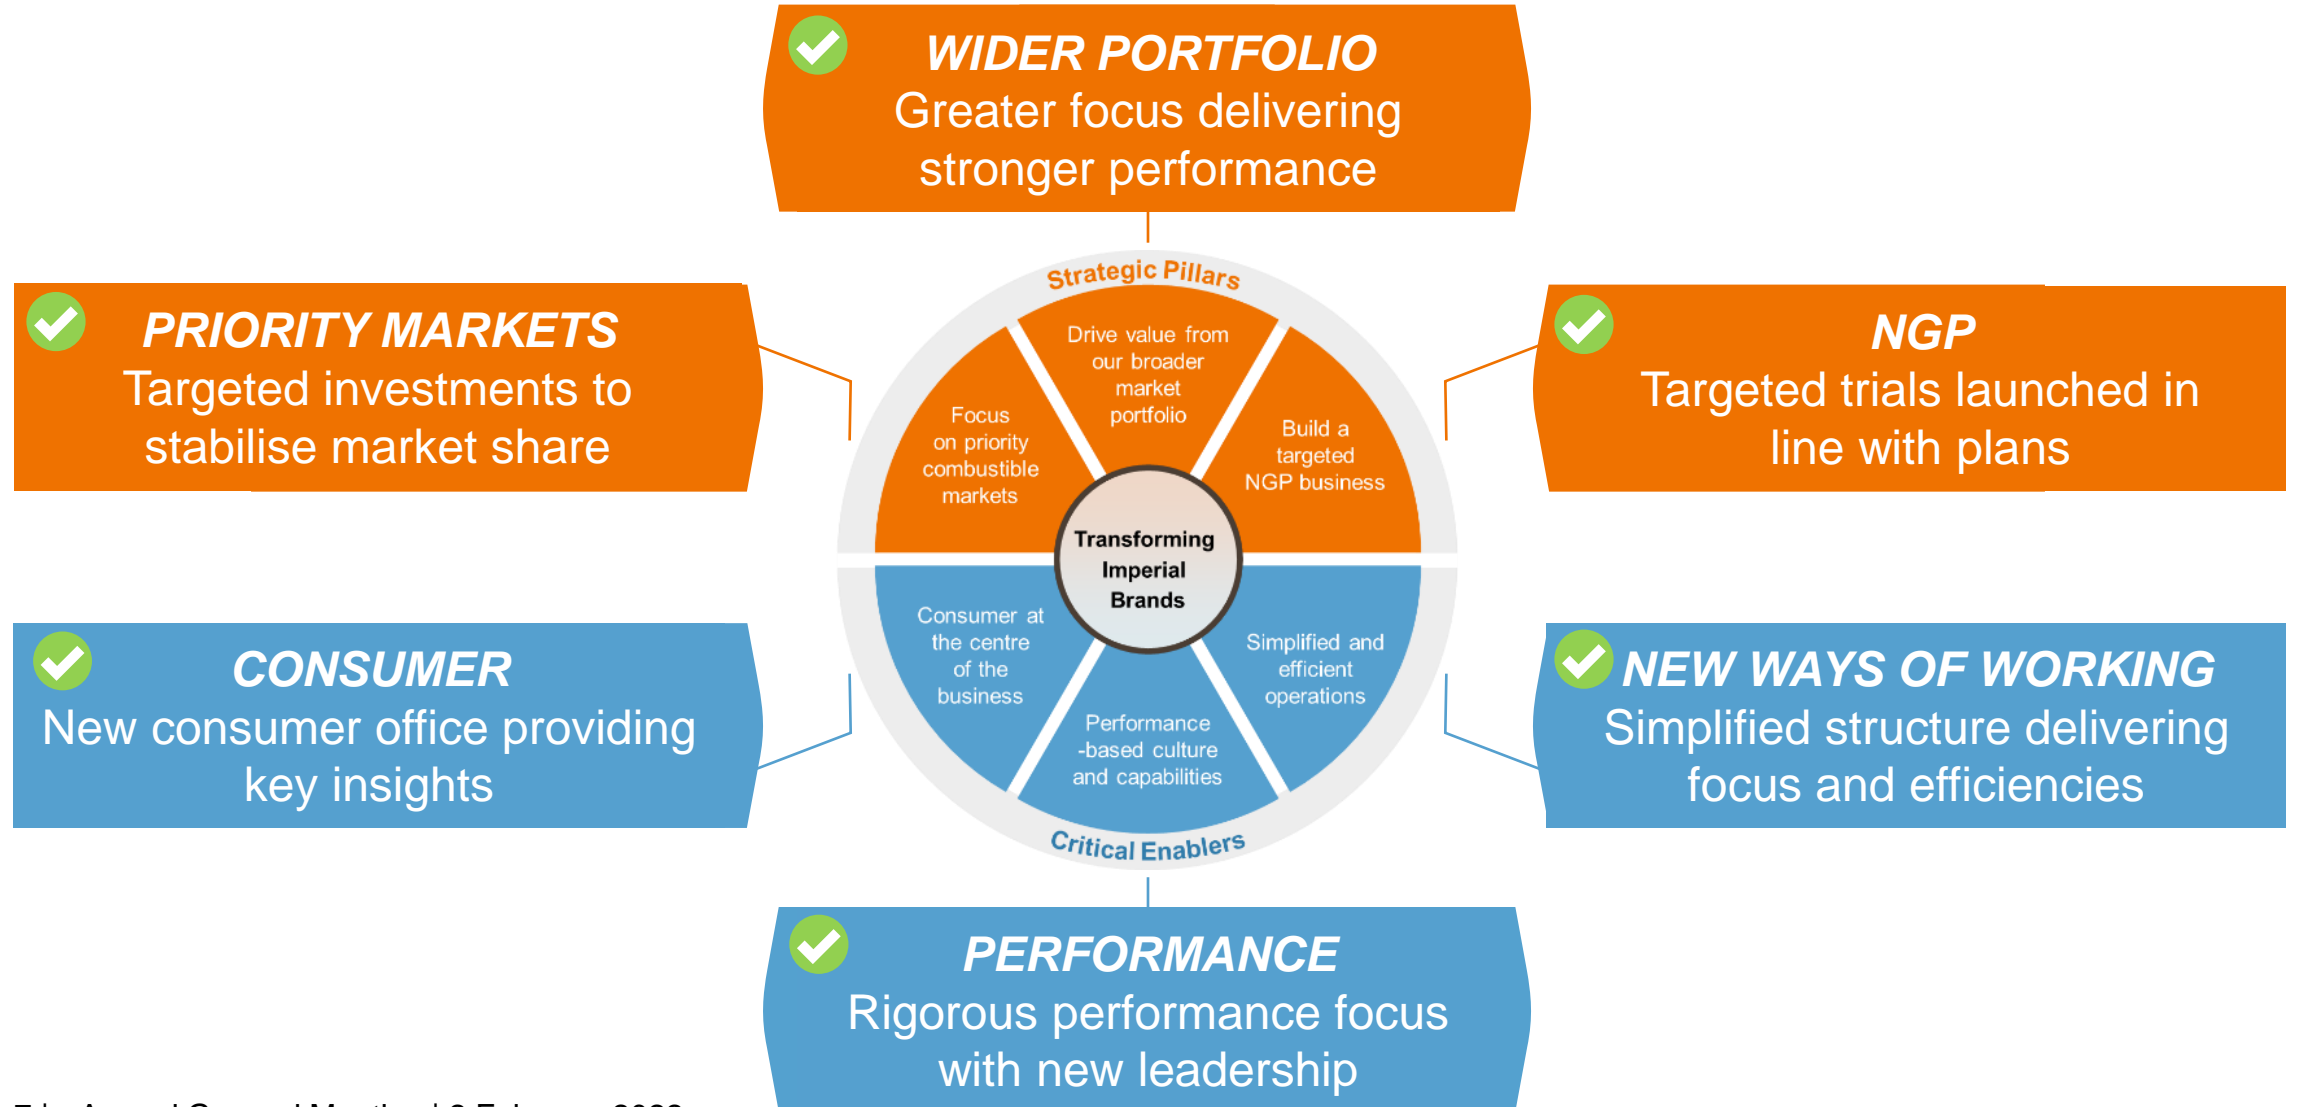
WIDER PORTFOLIO
Greater focus delivering stronger performance

PRIORITY MARKETS
Targeted investments to stabilise market share

NGP
Targeted trials launched in line with plans

Strategic Pillars

Drive value from our broader market portfolio

Focus on priority combustible markets

Build a targeted NGP business

Transforming Imperial Brands

Consumer at the centre of the business

Simplified and efficient operations

Performance -based culture and capabilities

Critical Enablers

CONSUMER
New consumer office providing key insights

NEW WAYS OF WORKING
Simplified structure delivering focus and efficiencies

PERFORMANCE
Rigorous performance focus with new leadership

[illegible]